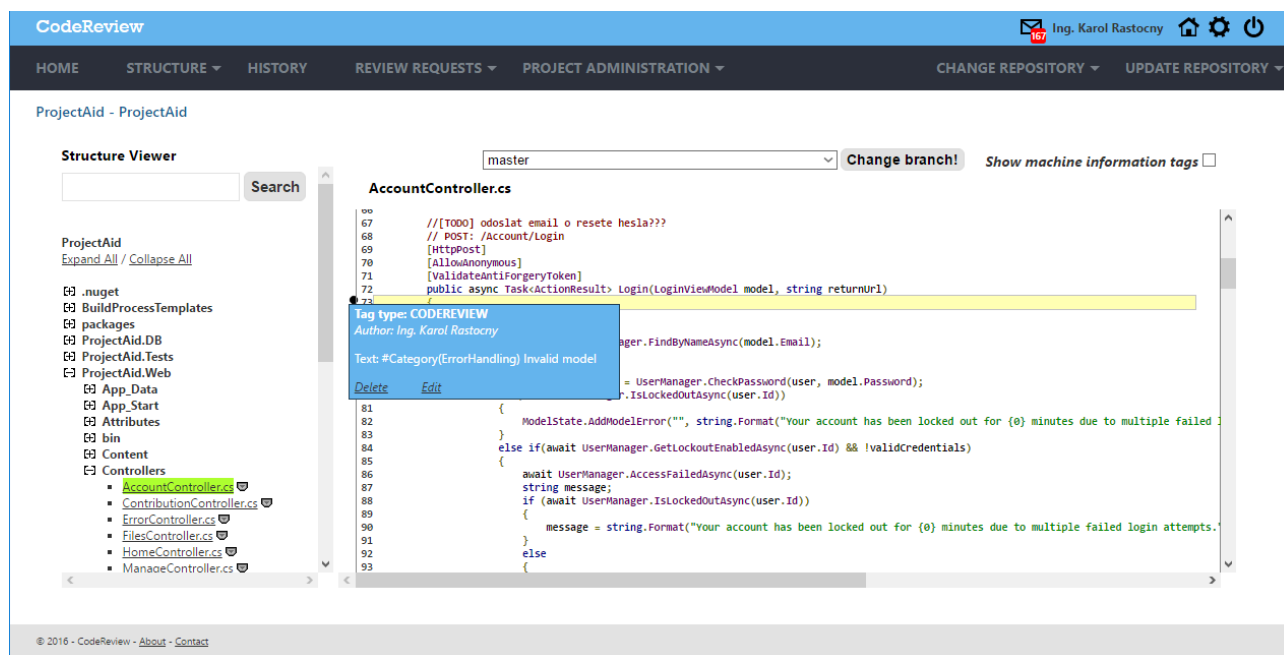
CodeReview

167 Ing. Karol Rastocny

HOME STRUCTURE ▾ HISTORY REVIEW REQUESTS ▾ PROJECT ADMINISTRATION ▾ CHANGE REPOSITORY ▾ UPDATE REPOSITORY ▾

ProjectAid - ProjectAid

Structure Viewer

Search

ProjectAid
Expand All / Collapse All

[+] .nuget
[+] BuildProcessTemplates
[+] packages
[+] ProjectAid.DB
[+] ProjectAid.Tests
[-] ProjectAid.Web
[+] App_Data
[+] App_Start
[+] Attributes
[+] bin
[+] Content
[-] Controllers
AccountController.cs
ContributionController.cs
ErrorController.cs
FilesController.cs
HomeController.cs
ManageController.cs

master
Change branch!
Show machine information tags

AccountController.cs

66
67 //[TODO] odoslat email o resete hesla???
68 // POST: /Account/Login
69 [HttpPost]
70 [AllowAnonymous]
71 [ValidateAntiForgeryToken]
72 public async Task<ActionResult> Login(LoginViewModel model, string returnUrl)
73 {
Tag type: CODEREVIEW
Author: Ing. Karol Rastocny
Text: #Category(ErrorHandling) Invalid model
Delete Edit
anager.FindByNameAsync(model.Email);
= UserManager.CheckPassword(user, model.Password);
ager.IsLockedOutAsync(user.Id))
81 {
82 ModelState.AddModelError("", string.Format("Your account has been locked out for {0} minutes due to multiple failed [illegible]
83 }
84 else if(await UserManager.GetLockoutEnabledAsync(user.Id) && !validCredentials)
85 {
86 await UserManager.AccessFailedAsync(user.Id);
87 string message;
88 if (await UserManager.IsLockedOutAsync(user.Id))
89 {
90 message = string.Format("Your account has been locked out for {0} minutes due to multiple failed login attempts.'
91 }
92 else
93 {

© 2016 - CodeReview - About - Contact